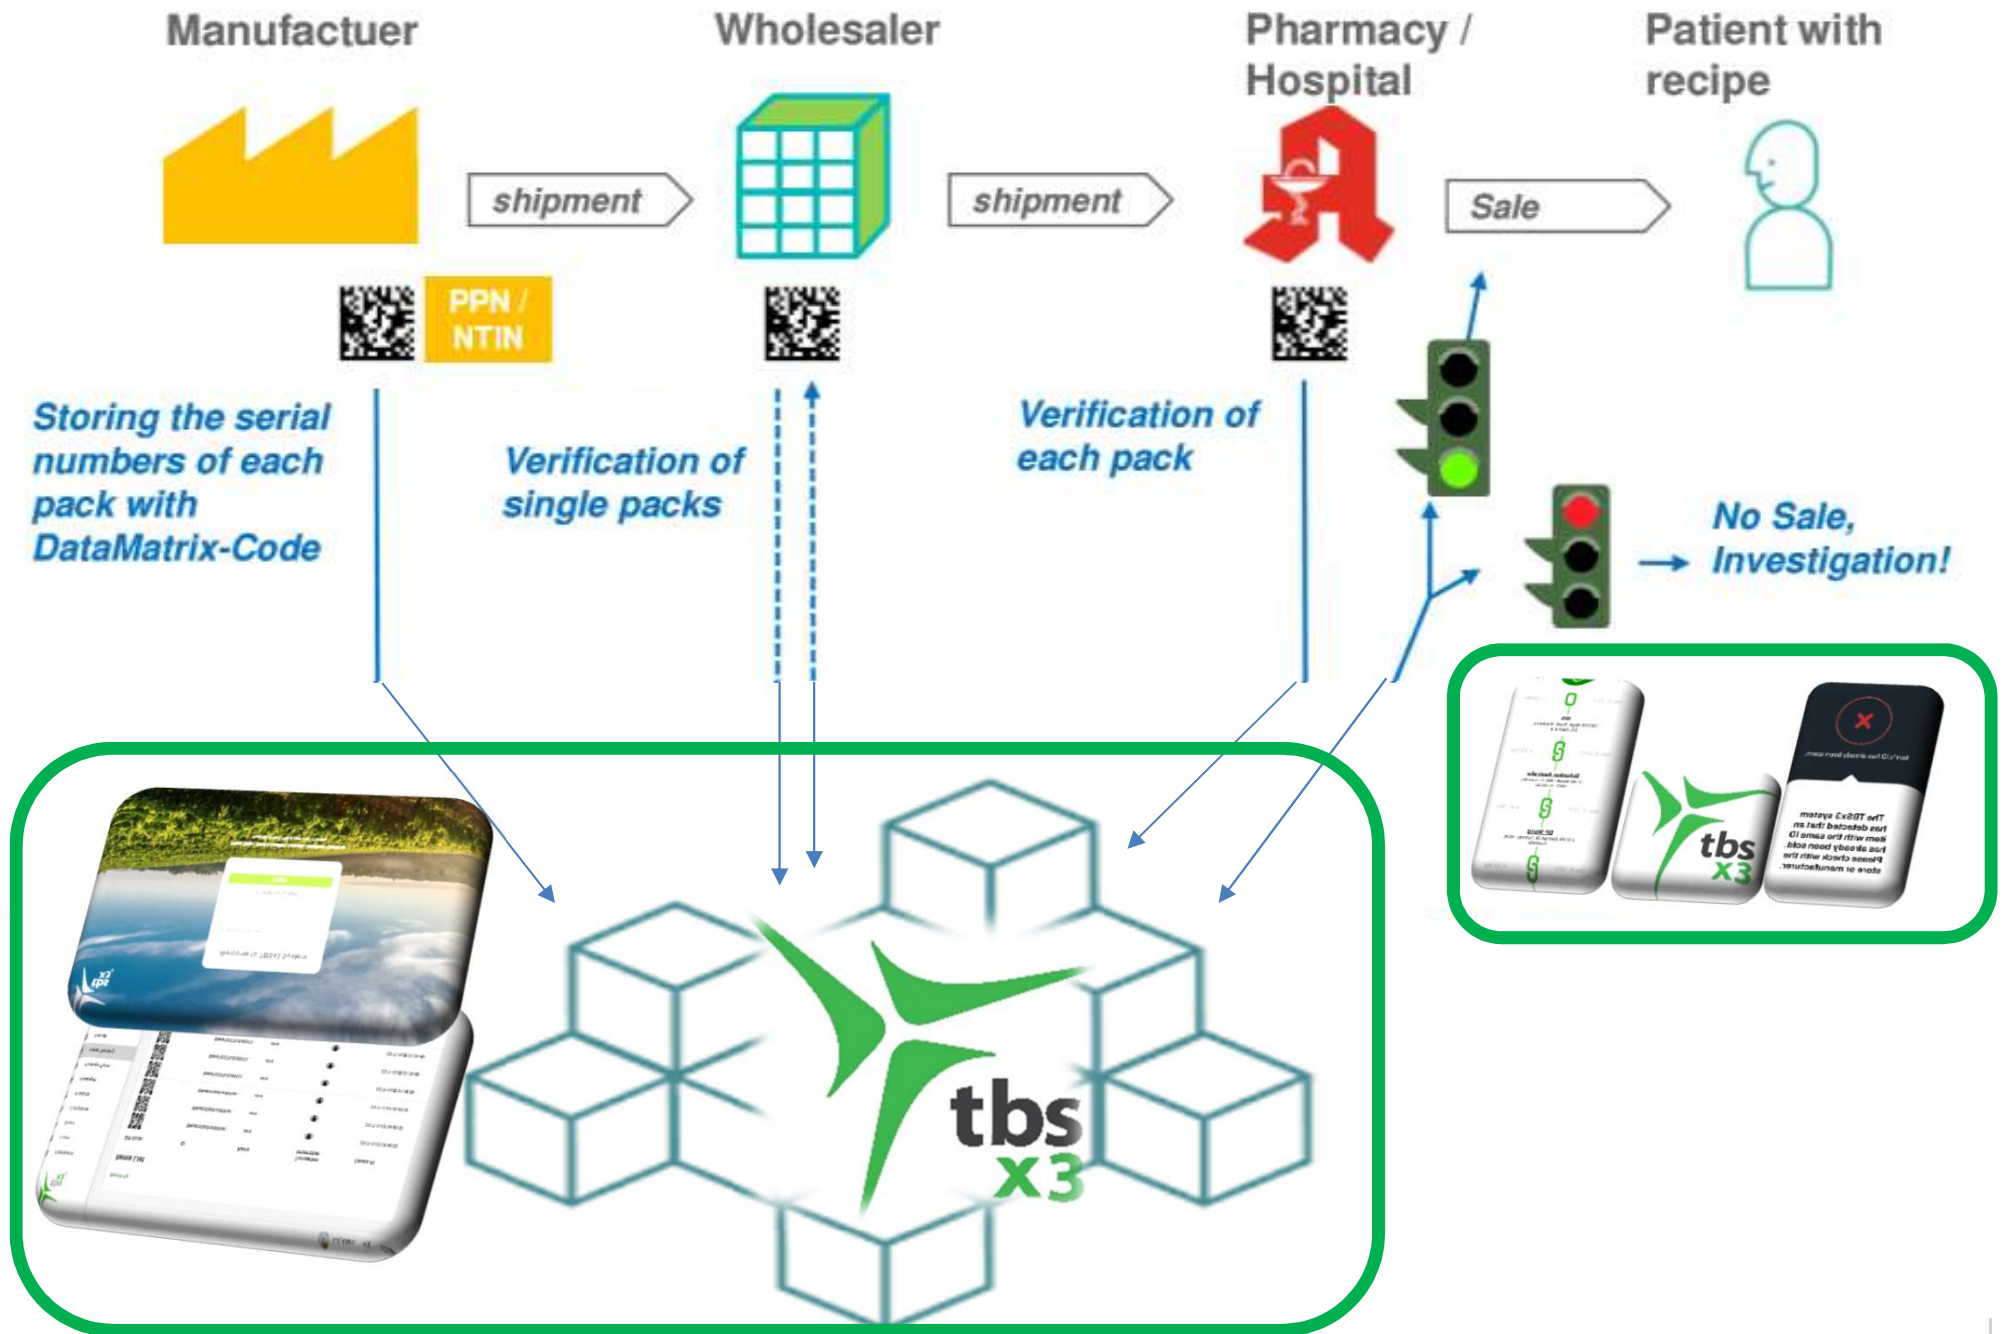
Manufactuer

Wholesaler

Pharmacy / Hospital

Patient with recipe

shipment

shipment

Sale

PPN / NTIN

Storing the serial numbers of each pack with DataMatrix-Code

Verification of single packs

Verification of each pack

No Sale, Investigation!

tbs x3

tbs x3